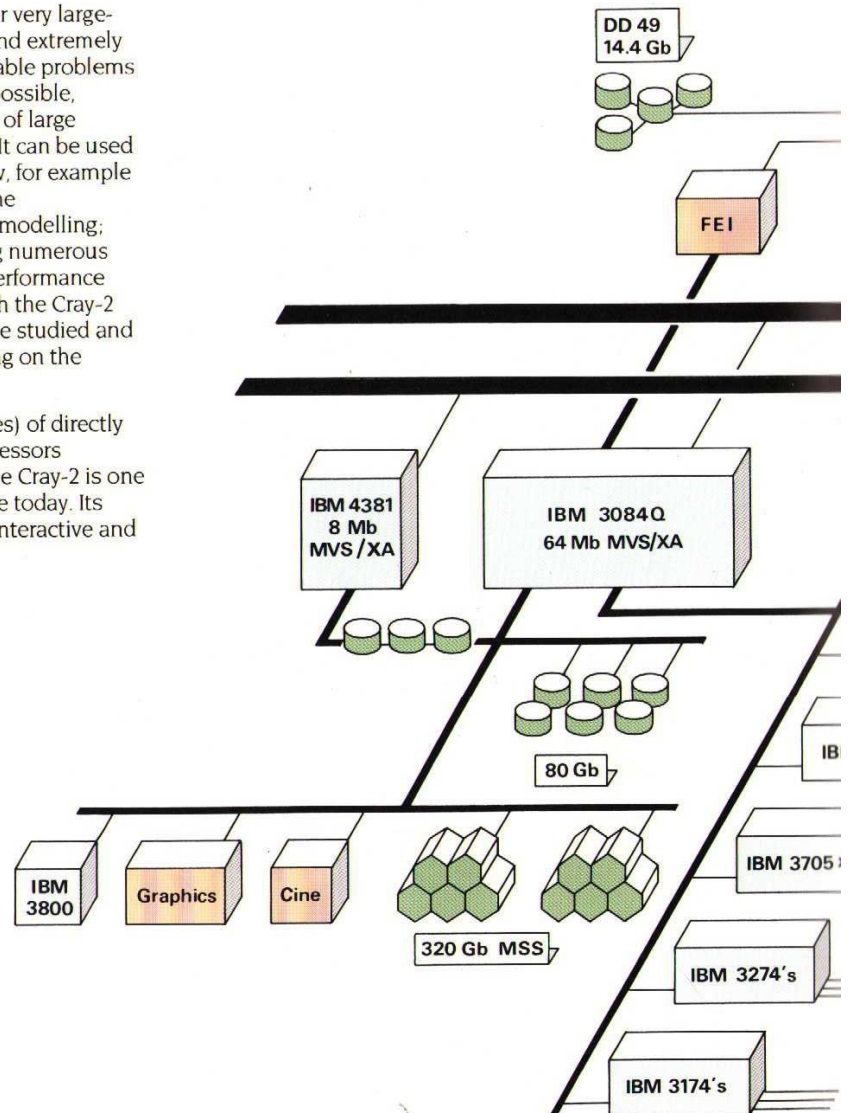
r very large-
nd extremely
able problems
ossible,
of large
It can be used
v, for example
he
modelling;
g numerous
erformance
h the Cray-2
e studied and
g on the

es) of directly
essors
e Cray-2 is one
e today. Its
nteractive and

DD 49
14.4 Gb

FEI

IBM 4381
8 Mb
MVS/XA

IBM 3084Q
64 Mb MVS/XA

80 Gb

IBI

IBM
3800

Graphics

Cine

320 Gb MSS

IBM 3705

IBM 3274's

IBM 3174's